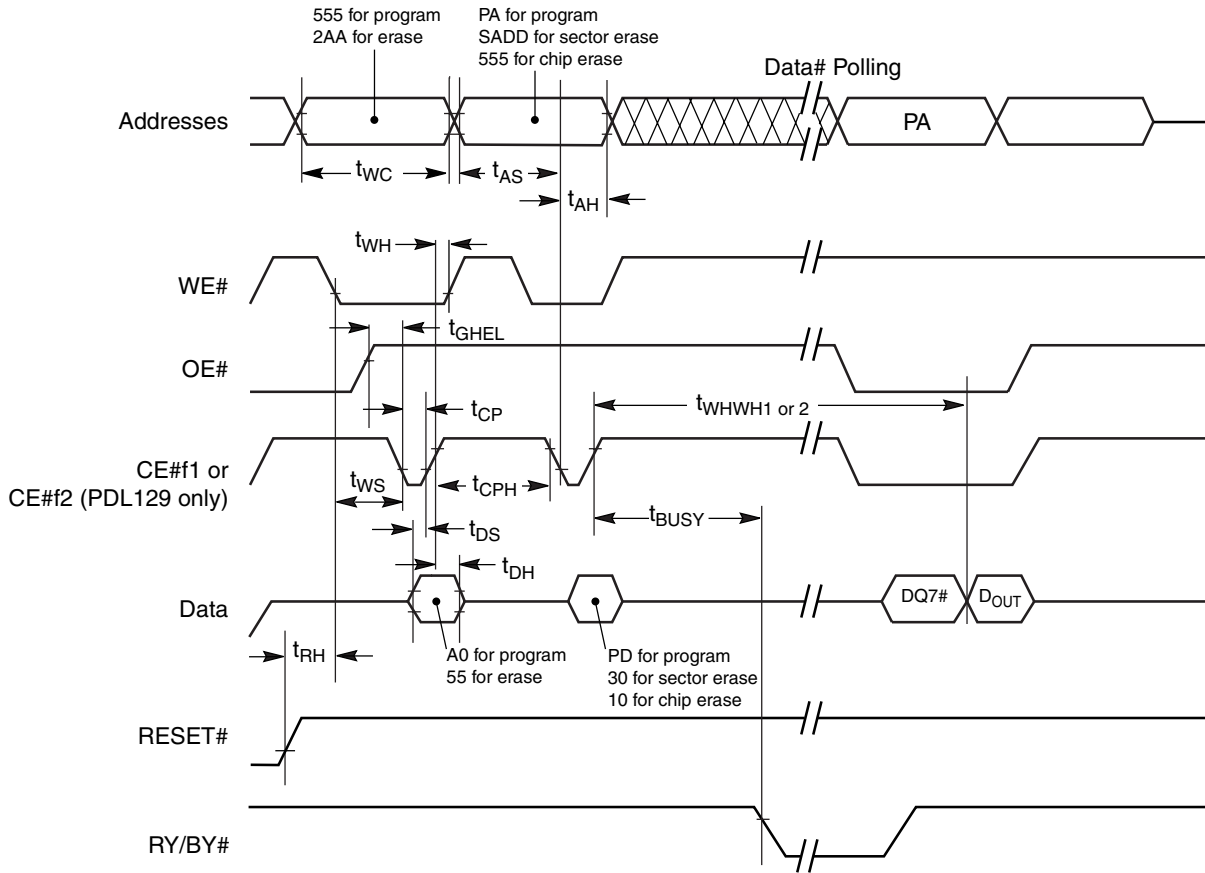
555 for program
2AA for erase

PA for program
SADD for sector erase
555 for chip erase

Data# Polling

Addresses

PA

$t_{WC}$

$t_{AS}$

$t_{AH}$

$t_{WH}$

WE#

$t_{GHEL}$

OE#

$t_{CP}$

$t_{WHWH1\ or\ 2}$

CE#f1 or
CE#f2 (PDL129 only)

$t_{WS}$

$t_{CPH}$

$t_{DS}$

$t_{BUSY}$

$t_{DH}$

Data

DQ7#

$D_{OUT}$

$t_{RH}$

A0 for program
55 for erase

PD for program
30 for sector erase
10 for chip erase

RESET#

RY/BY#